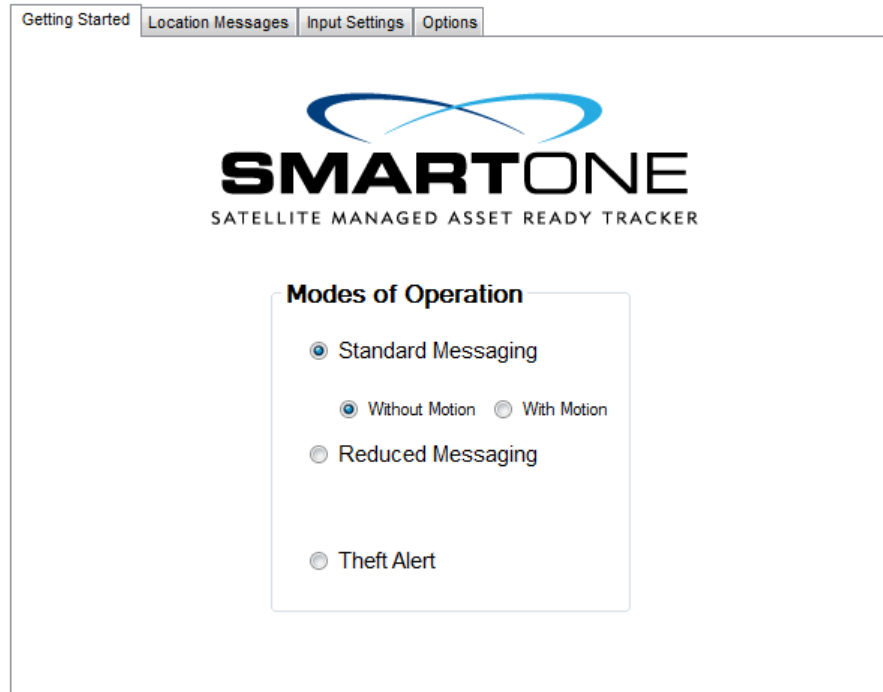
Getting Started | Location Messages | Input Settings | Options

SMARTONE
SATELLITE MANAGED ASSET READY TRACKER

Modes of Operation

Standard Messaging

Without Motion With Motion

Reduced Messaging

Theft Alert